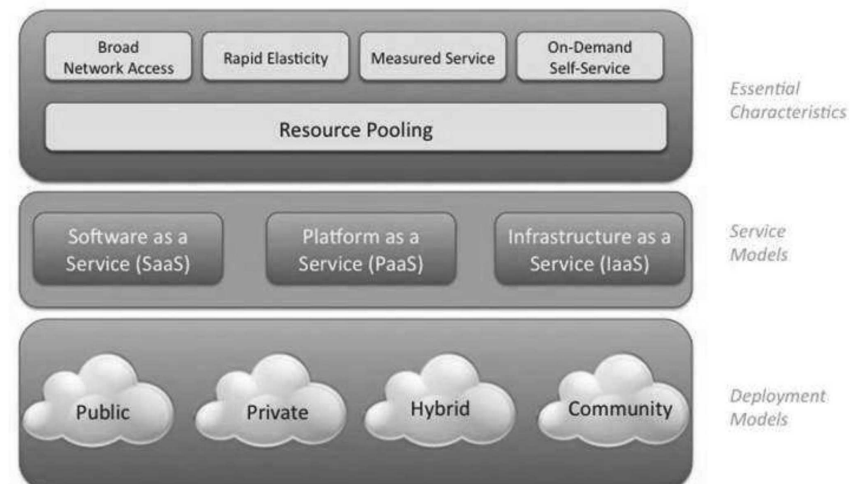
Broad Network Access

Rapid Elasticity

Measured Service

On-Demand Self-Service

Resource Pooling

Essential Characteristics

Software as a Service (SaaS)

Platform as a Service (PaaS)

Infrastructure as a Service (IaaS)

Service Models

Public

Private

Hybrid

Community

Deployment Models